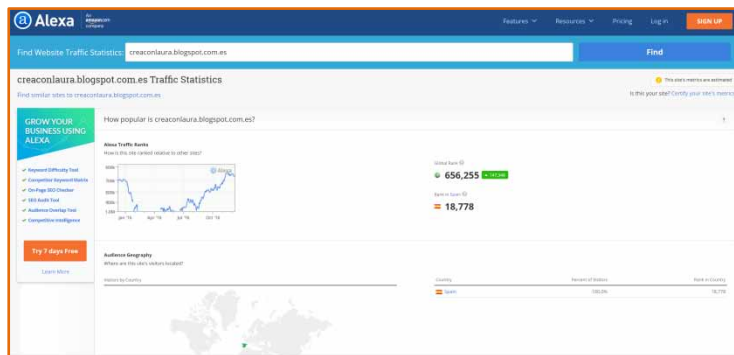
Alexa an amazon company

Features Resources Pricing Log in SIGN UP

Find Website Traffic Statistics: creaconlaura.blogspot.com.es

Find

creaconlaura.blogspot.com.es Traffic Statistics

Find similar sites to creaconlaura.blogspot.com.es

This site's metrics are estimated

Is this your site? Certify your site's metrics

GROW YOUR BUSINESS USING ALEXA

✓ Keyword Difficulty Tool
✓ Competitor Keyword Matrix
✓ On-Page SEO Checker
✓ SEO Audit Tool
✓ Audience Overlap Tool
✓ Competitive Intelligence

Try 7 days Free

Learn More

How popular is creaconlaura.blogspot.com.es?

Alexa Traffic Ranks

How is this site ranked relative to other sites?

Global Rank

656,255 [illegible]

Rank in Spain

18,778

Jan '16 Apr '16 Jul '16 Oct '16

Audience Geography

Where are this site's visitors located?

Visitors by Country

| Country | Percent of Visitors | Rank in Country |
|---|---|---|
| Spain | 100.0% | 18,778 |